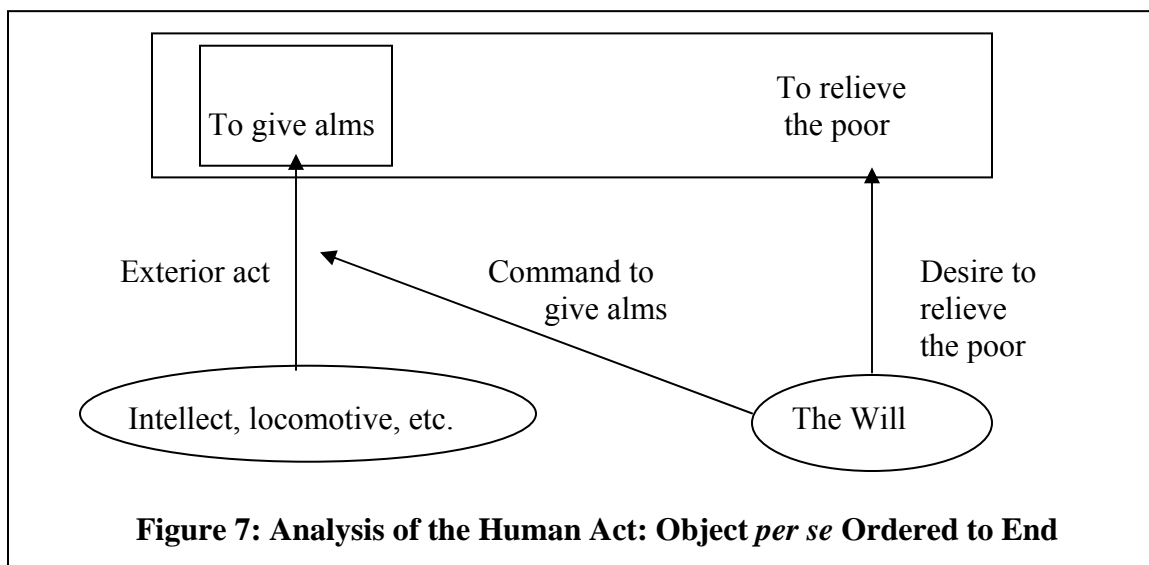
To give alms

To relieve the poor

Exterior act

Command to give alms

Desire to relieve the poor

Intellect, locomotive, etc.

The Will

**Figure 7: Analysis of the Human Act: Object *per se* Ordered to End**